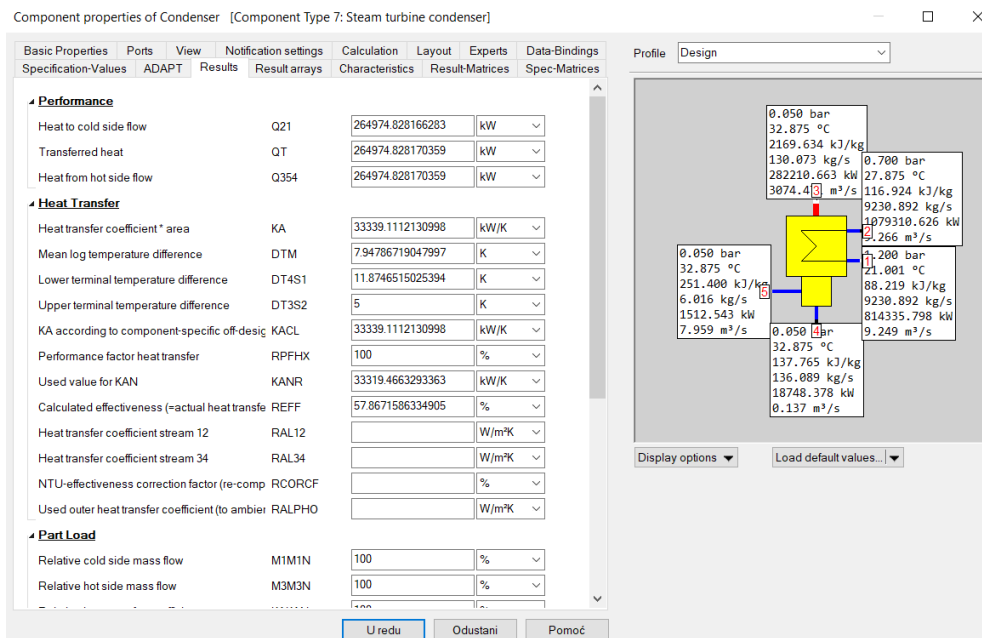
Component properties of Condenser [Component Type 7: Steam turbine condenser]

Basic Properties | Ports | View | Notification settings | Calculation | Layout | Experts | Data-Bindings
Specification-Values | ADAPT | Results | Result arrays | Characteristics | Result-Matrices | Spec-Matrices

Profile Design

Performance

| | | | |
|---|---|---|---|
| Heat to cold side flow | Q21 | 264974.828166283 | kW |
| Transferred heat | QT | 264974.828170359 | kW |
| Heat from hot side flow | Q354 | 264974.828170359 | kW |

Heat Transfer

| | | | |
|---|---|---|---|
| Heat transfer coefficient * area | KA | 33339.1112130998 | kW/K |
| Mean log temperature difference | DTM | 7.94786719047997 | K |
| Lower terminal temperature difference | DT4S1 | 11.8746515025394 | K |
| Upper terminal temperature difference | DT3S2 | 5 | K |
| KA according to component-specific off-desig | KACL | 33339.1112130998 | kW/K |
| Performance factor heat transfer | RPFHX | 100 | % |
| Used value for KAN | KANR | 33319.4663293363 | kW/K |
| Calculated effectiveness (=actual heat transfe | REFF | 57.8671586334905 | % |
| Heat transfer coefficient stream 12 | RAL12 | | W/m²K |
| Heat transfer coefficient stream 34 | RAL34 | | W/m²K |
| NTU-effectiveness correction factor (re-comp | RCORCF | | % |
| Used outer heat transfer coefficient (to ambier | RALPHO | | W/m²K |

Part Load

| | | | |
|---|---|---|---|
| Relative cold side mass flow | M1M1N | 100 | % |
| Relative hot side mass flow | M3M3N | 100 | % |

0.050 bar
32.875 °C
2169.634 kJ/kg
130.073 kg/s
282210.663 kW
3074.4 3 m³/s

0.700 bar
27.875 °C
116.924 kJ/kg
9230.892 kg/s
1079310.626 kW
2 9.266 m³/s

0.050 bar
32.875 °C
251.400 kJ/kg
5 6.016 kg/s
1512.543 kW
7.959 m³/s

1.200 bar
1 21.001 °C
88.219 kJ/kg
9230.892 kg/s
814335.798 kW
9.249 m³/s

0.050 4 bar
32.875 °C
137.765 kJ/kg
136.089 kg/s
18748.378 kW
0.137 m³/s

Display options
Load default values...

U redu | Odustani | Pomoć